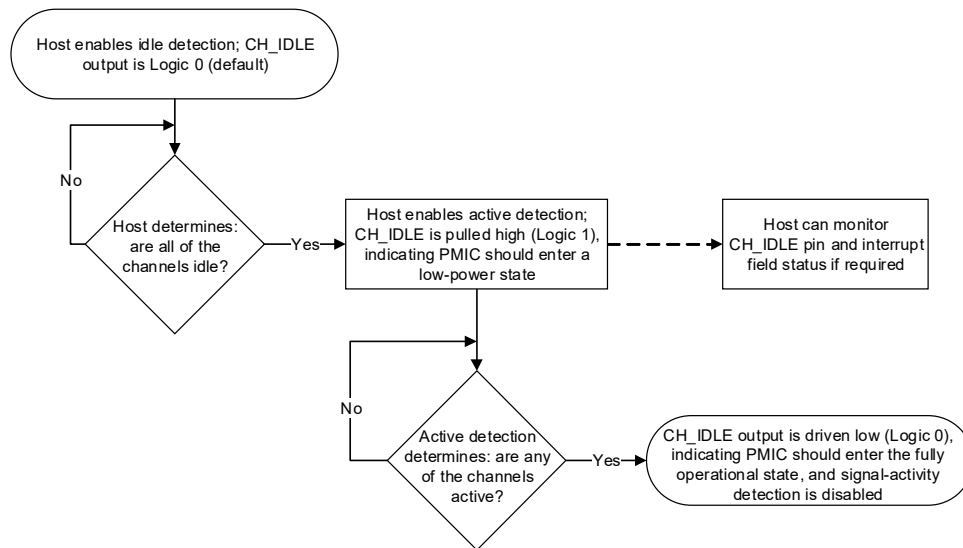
Host enables idle detection; CH_IDLE output is Logic 0 (default)

No

Host determines: are all of the channels idle?

Yes

Host enables active detection; CH_IDLE is pulled high (Logic 1), indicating PMIC should enter a low-power state

Host can monitor CH_IDLE pin and interrupt field status if required

No

Active detection determines: are any of the channels active?

Yes

CH_IDLE output is driven low (Logic 0), indicating PMIC should enter the fully operational state, and signal-activity detection is disabled